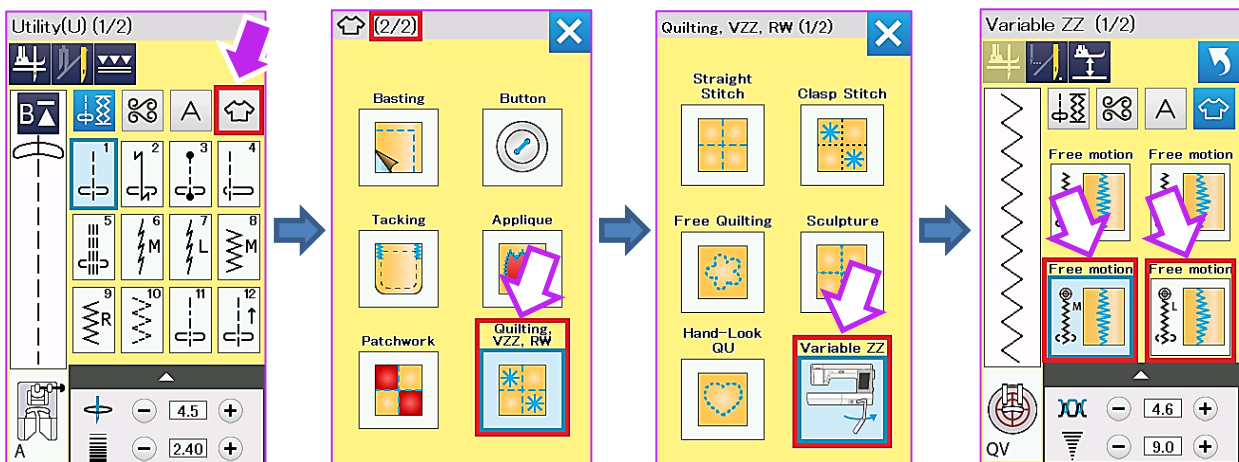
Utility(U) (1/2)

B
A

1 2 3 4
5 6 M 7 L 8 M
9 R 10 11 12

A
4.5
2.40

(2/2)

Basting
Button
Tacking
Applique
Patchwork
Quilting, VZZ, RW

Quilting, VZZ, RW (1/2)

Straight Stitch
Clasp Stitch
Free Quilting
Sculpture
Hand-Look QU
Variable ZZ

Variable ZZ (1/2)

A
Free motion
Free motion
Free motion
M
Free motion
L
QV
4.6
9.0